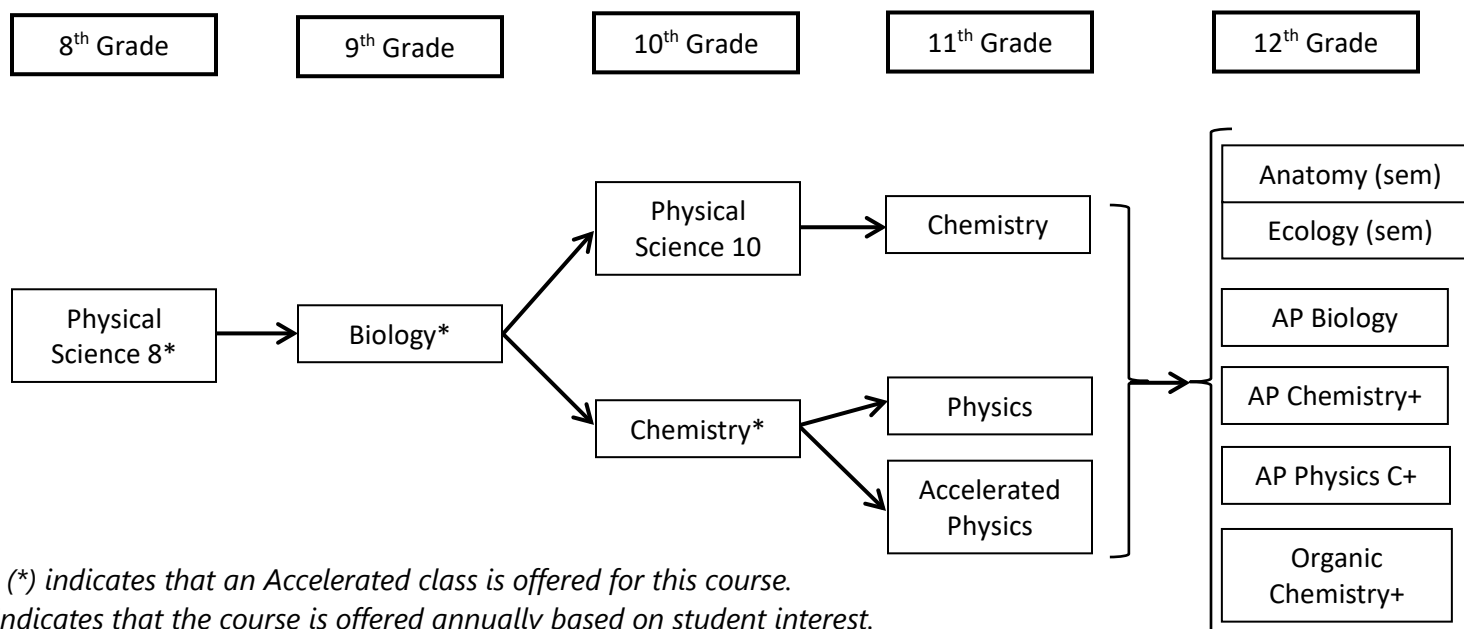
8$^{th}$ Grade

9$^{th}$ Grade

10$^{th}$ Grade

11$^{th}$ Grade

12$^{th}$ Grade

Physical Science 8*

Biology*

Physical Science 10

Chemistry*

Chemistry

Physics

Accelerated Physics

Anatomy (sem)

Ecology (sem)

AP Biology

AP Chemistry+

AP Physics C+

Organic Chemistry+

(*) indicates that an Accelerated class is offered for this course.
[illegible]ndicates that the course is offered annually based on student interest.